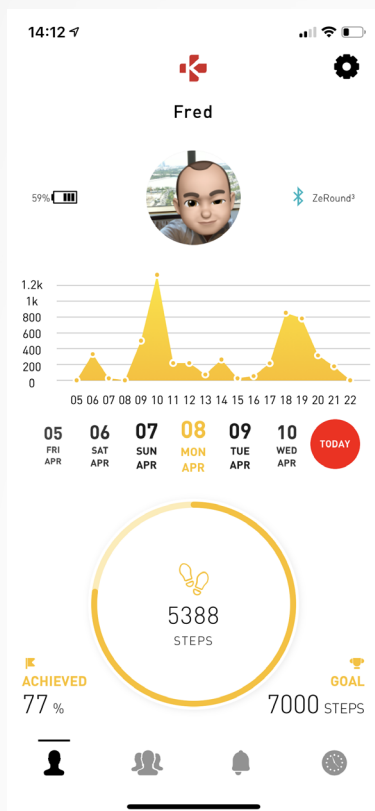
14:12

Fred

59%

ZeRound³

1.2k
1k
800
600
400
200
0

05 06 07 08 09 10 11 12 13 14 15 16 17 18 19 20 21 22

05 FRI APR
06 SAT APR
07 SUN APR
08 MON APR
09 TUE APR
10 WED APR
TODAY

5388
STEPS

ACHIEVED
77 %

GOAL
7000 STEPS